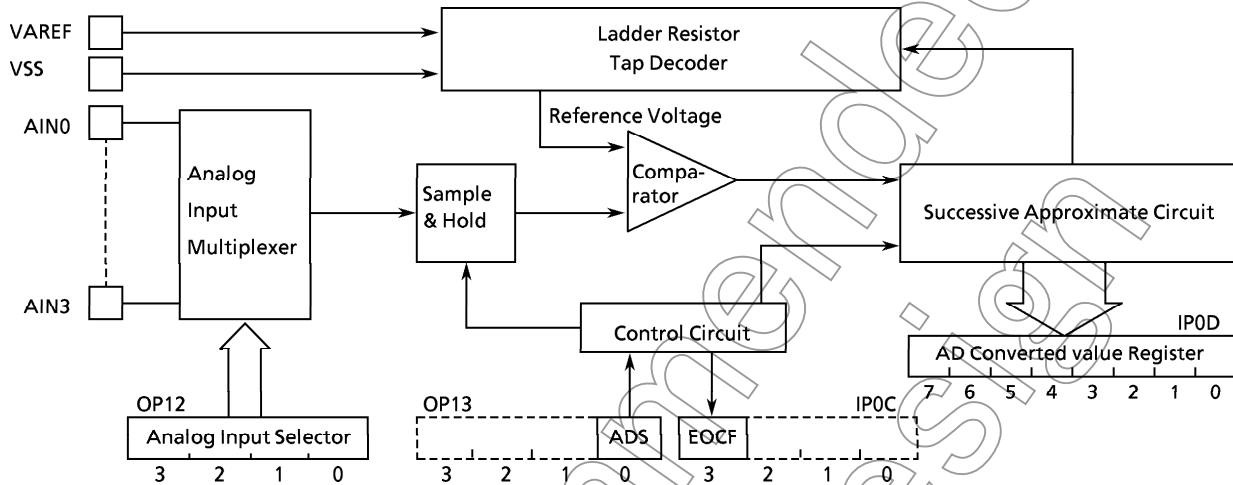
VAREF
VSS
AIN0
AIN3
Ladder Resistor
Tap Decoder
Reference Voltage
Analog
Input
Multiplexer
Sample
& Hold
Compa-
rator
Successive Approximate Circuit
Control Circuit
IP0D
AD Converted value Register
7 6 5 4 3 2 1 0
OP12
Analog Input Selector
3 2 1 0
OP13
ADS
EOCF
IP0C
3 2 1 0 3 2 1 0